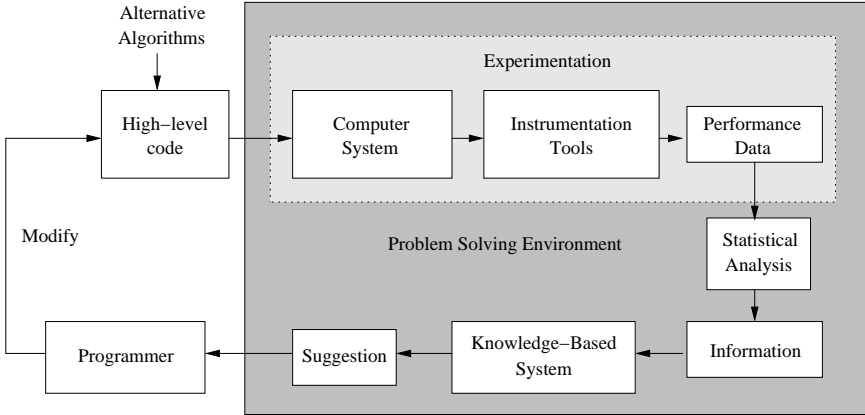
Alternative Algorithms

High–level code

Experimentation

Computer System

Instrumentation Tools

Performance Data

Modify

Problem Solving Environment

Statistical Analysis

Programmer

Suggestion

Knowledge–Based System

Information